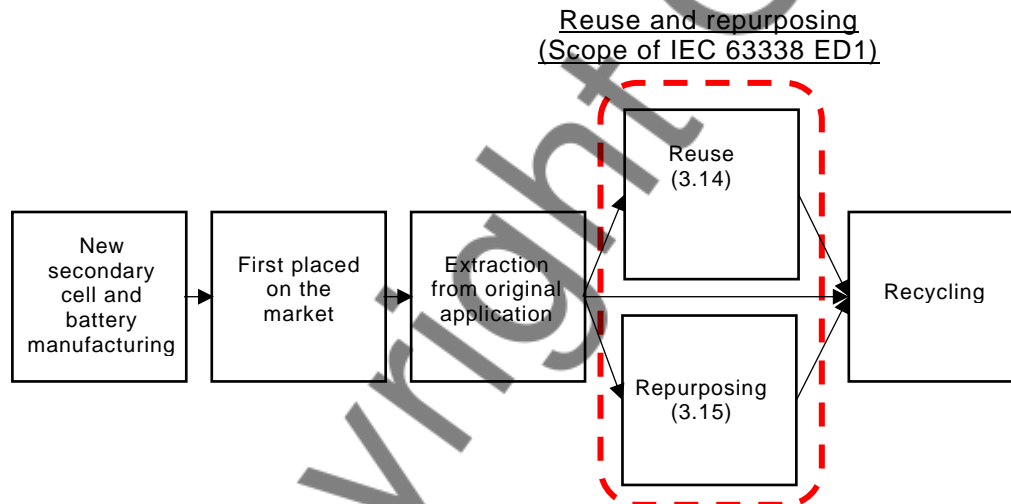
Reuse and repurposing
(Scope of IEC 63338 ED1)

New secondary cell and battery manufacturing

First placed on the market

Extraction from original application

Reuse
(3.14)

Repurposing
(3.15)

Recycling

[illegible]